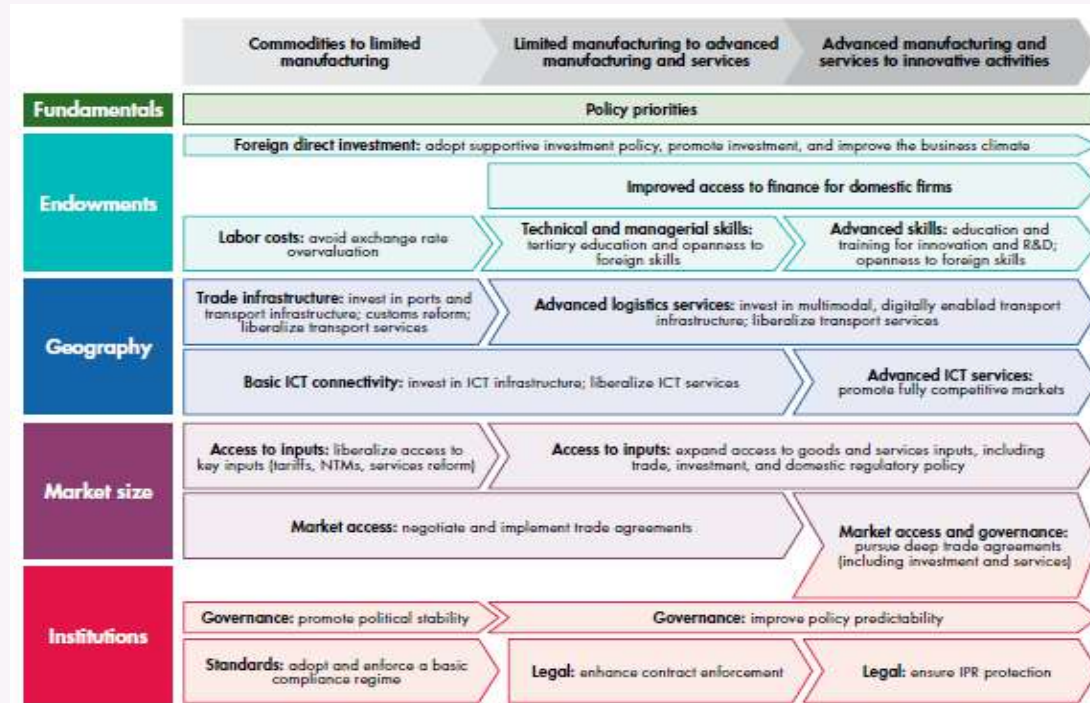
Commodities to limited manufacturing

Limited manufacturing to advanced manufacturing and services

Advanced manufacturing and services to innovative activities

Fundamentals

Policy priorities

Endowments

Foreign direct investment: adopt supportive investment policy, promote investment, and improve the business climate

Improved access to finance for domestic firms

Labor costs: avoid exchange rate overvaluation

Technical and managerial skills: tertiary education and openness to foreign skills

Advanced skills: education and training for innovation and R&D; openness to foreign skills

Geography

Trade infrastructure: invest in ports and transport infrastructure; customs reform; liberalize transport services

Advanced logistics services: invest in multimodal, digitally enabled transport infrastructure; liberalize transport services

Basic ICT connectivity: invest in ICT infrastructure; liberalize ICT services

Advanced ICT services: promote fully competitive markets

Market size

Access to inputs: liberalize access to key inputs (tariffs, NTMs, services reform)

Access to inputs: expand access to goods and services inputs, including trade, investment, and domestic regulatory policy

Market access: negotiate and implement trade agreements

Market access and governance: pursue deep trade agreements (including investment and services)

Institutions

Governance: promote political stability

Governance: improve policy predictability

Standards: adopt and enforce a basic compliance regime

Legal: enhance contract enforcement

Legal: ensure IPR protection